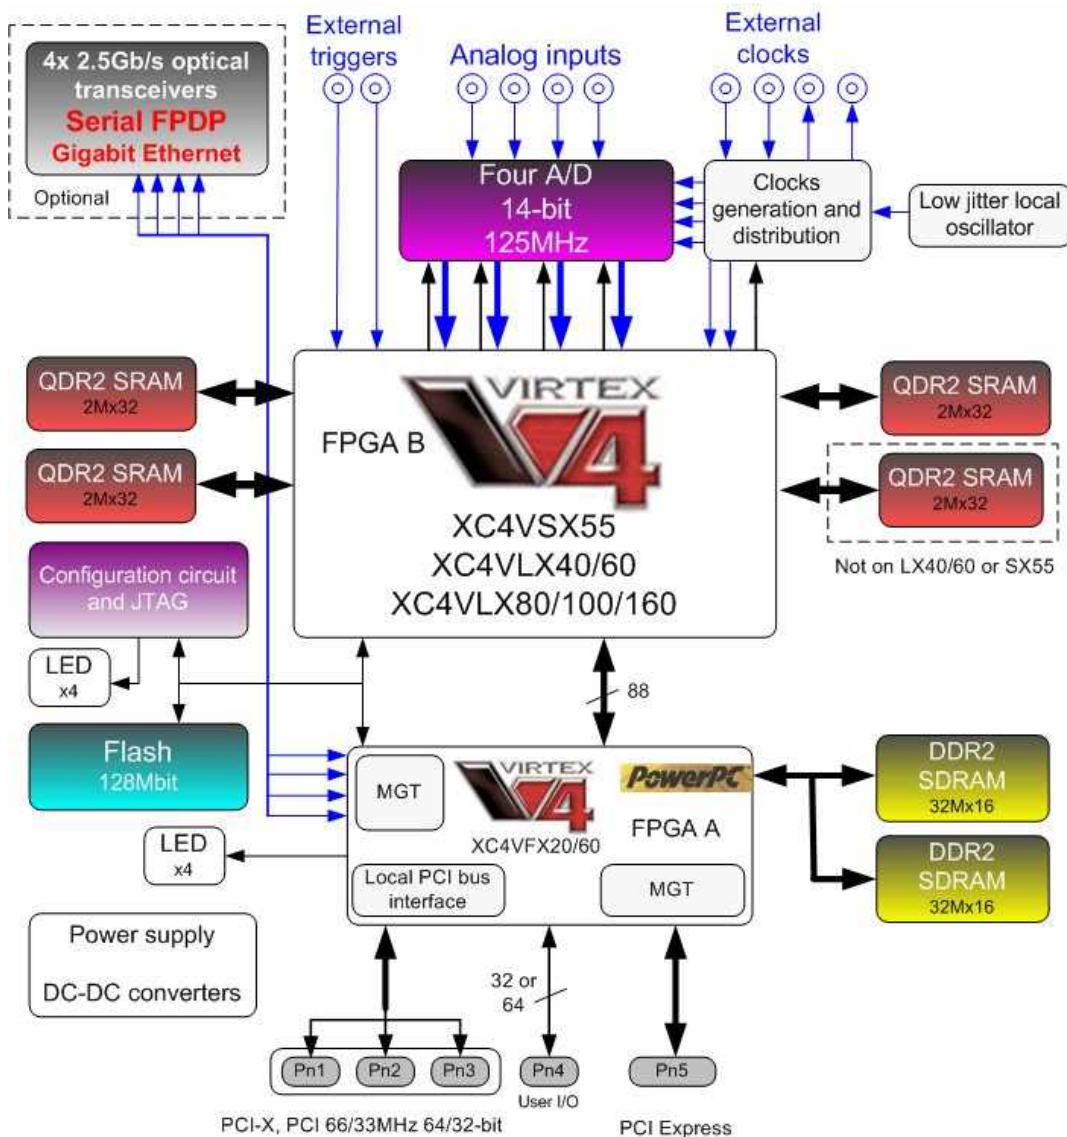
4x 2.5Gb/s optical transceivers
Serial FPDP
Gigabit Ethernet
Optional

External triggers

Analog inputs

External clocks

Four A/D
14-bit
125MHz

Clocks generation and distribution

Low jitter local oscillator

QDR2 SRAM
2Mx32

QDR2 SRAM
2Mx32

VIRTEX
V4
FPGA B
XC4VSX55
XC4VLX40/60
XC4VLX80/100/160

QDR2 SRAM
2Mx32

QDR2 SRAM
2Mx32

Not on LX40/60 or SX55

Configuration circuit and JTAG

LED
x4

Flash
128Mbit

88

MGT
VIRTEX
V4
XC4VFX20/60
PowerPC
FPGA A
MGT
Local PCI bus interface

DDR2 SDRAM
32Mx16

DDR2 SDRAM
32Mx16

LED
x4

Power supply
DC-DC converters

32 or 64

Pn1 Pn2 Pn3
PCI-X, PCI 66/33MHz 64/32-bit

Pn4
User I/O

Pn5
PCI Express